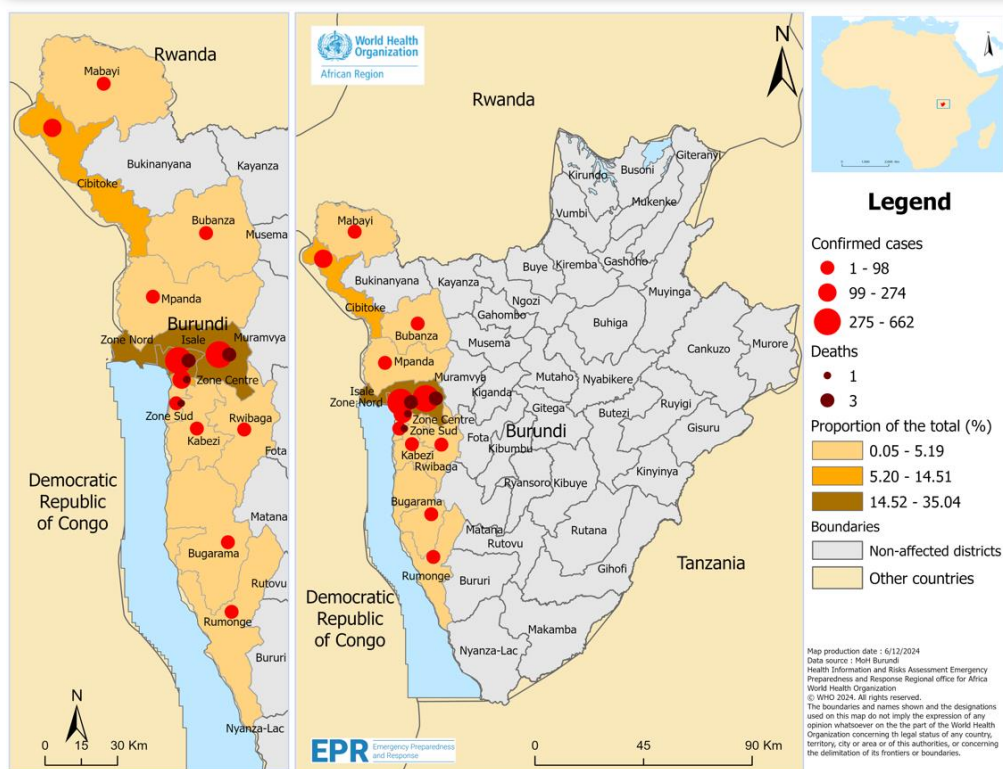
Rwanda
Mabayi
Bukinanyana
Kayanza
Cibitoke
Bubanza
Musema
Mpanda
Burundi
Zone Nord
Isale
Muramvya
Zone Centre
Zone Sud
Kabezi
Rwibaga
Fota
Democratic Republic of Congo
Matana
Bugarama
Rutovu
Rumonge
Bururi
Nyanza-Lac
N
0 15 30 Km

World Health Organization
African Region
Rwanda
Giteranyi
Kirundo
Busoni
Mukenke
Vumbi
Mabayi
Buye
Kiremba
Gashoho
Bukinanyana
Kayanza
Ngozi
Muyinga
Cibitoke
Gahombo
Bubanza
Buhiga
Mpanda
Musema
Cankuzo
Murore
Isale
Muramvya
Mutaho
Nyabikere
Zone Nord
Kiganda
Ruyigi
Zone Centre
Gitega
Butezi
Zone Sud
Fota
Burundi
Gisuru
Kabezi
Kibumbu
Rwibaga
Kinyinya
Ryansoro
Kibuye
Bugarama
Matana
Rutovu
Rutana
Tanzania
Rumonge
Gihofi
Bururi
Democratic Republic of Congo
Makamba
Nyanza-Lac
N
EPR Emergency Preparedness and Response
0 45 90 Km

Legend
Confirmed cases
1 - 98
99 - 274
275 - 662
Deaths
1
3
Proportion of the total (%)
0.05 - 5.19
5.20 - 14.51
14.52 - 35.04
Boundaries
Non-affected districts
Other countries

Map production date : 6/12/2024
Data source : MoH Burundi
Health Information and Risks Assessment Emergency Preparedness and Response Regional office for Africa
World Health Organization
© WHO 2024. All rights reserved.
The boundaries and names shown and the designations used on this map do not imply the expression of any opinion whatsoever on the part of the World Health Organization concerning th legal status of any country, territory, city or area or of this authorities, or concerning the delimitation of its frontiers or boundaries.